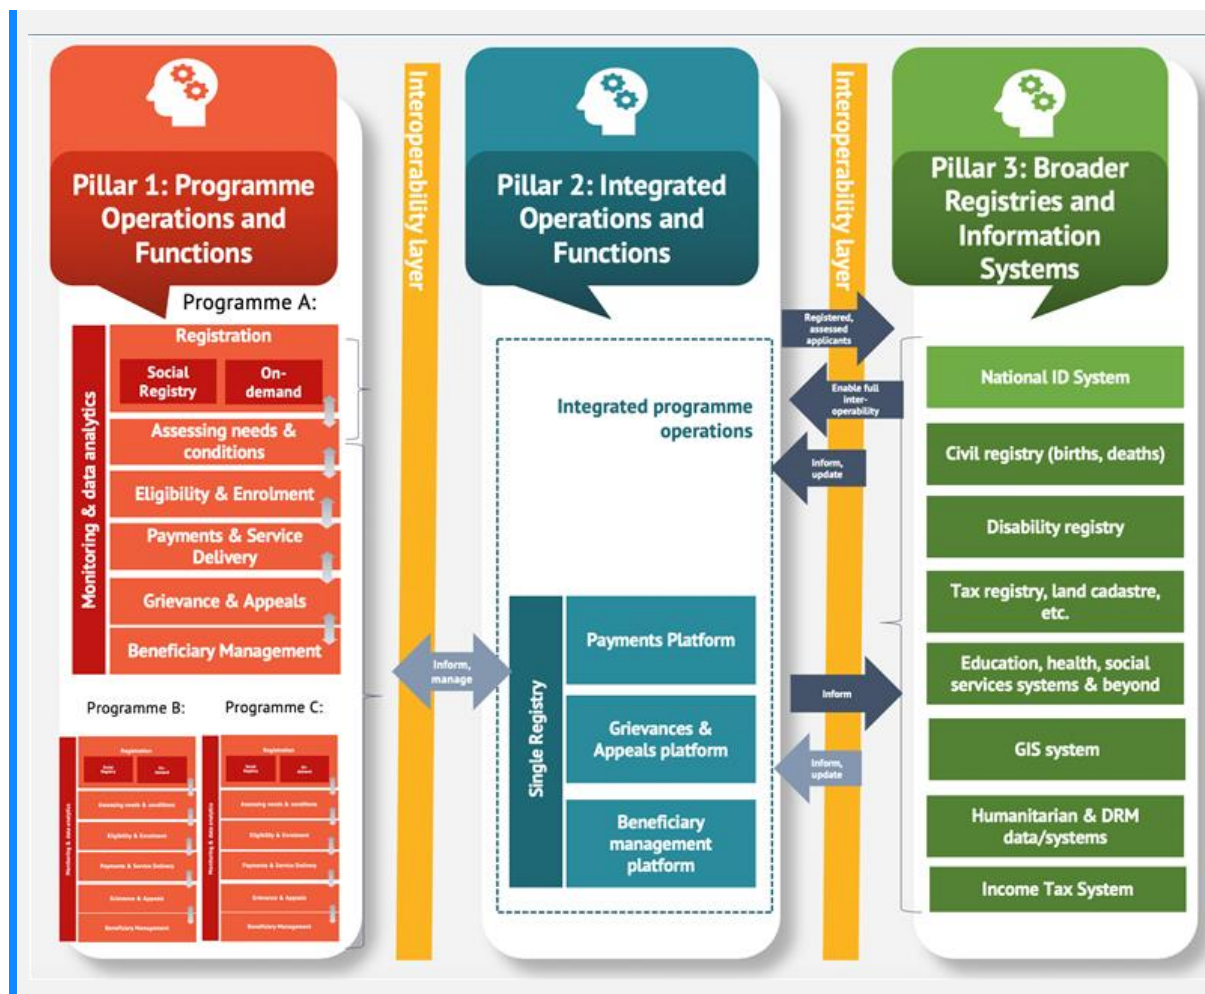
Pillar 1: Programme Operations and Functions

Programme A:

Monitoring & data analytics

Registration

Social Registry

On-demand

Assessing needs & conditions

Eligibility & Enrolment

Payments & Service Delivery

Grievance & Appeals

Beneficiary Management

Programme B:

Programme C:

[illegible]

Interoperability layer

Inform, manage

Pillar 2: Integrated Operations and Functions

Integrated programme operations

Single Registry

Payments Platform

Grievances & Appeals platform

Beneficiary management platform

Interoperability layer

Registered, assessed applicants

Enable full inter-operability

Inform, update

Inform

Inform, update

Pillar 3: Broader Registries and Information Systems

National ID System

Civil registry (births, deaths)

Disability registry

Tax registry, land cadastre, etc.

Education, health, social services systems & beyond

GIS system

Humanitarian & DRM data/systems

Income Tax System